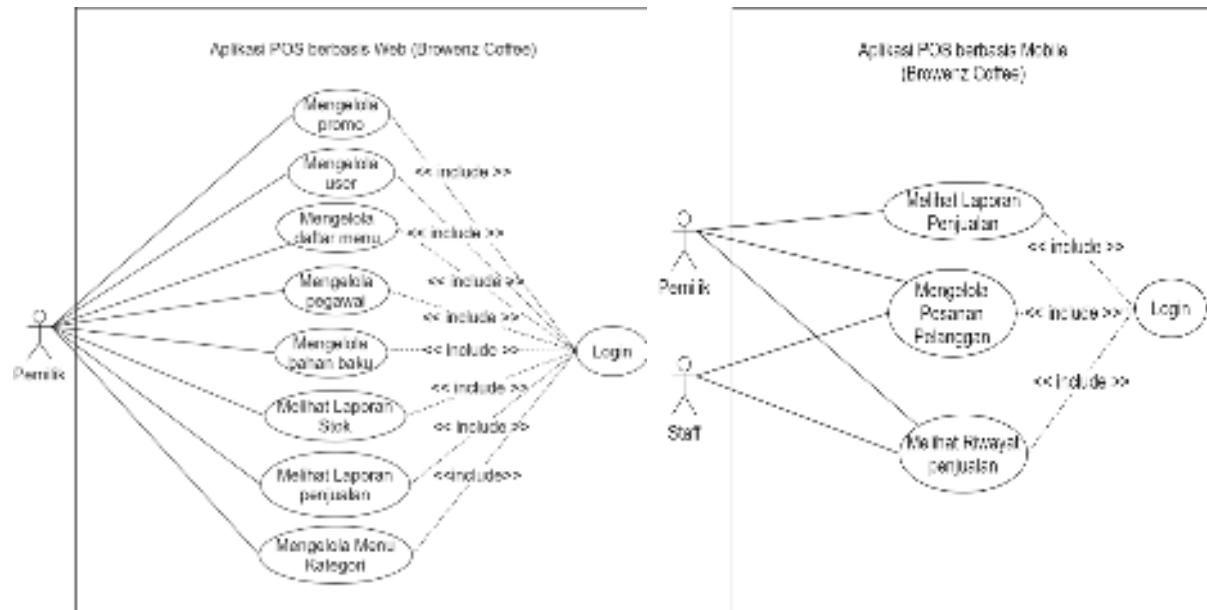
Aplikasi POS berbasis Web (Browenz Coffee)

Mengelola promo

Mengelola user

Mengelola daftar menu

Mengelola pegawai

Mengelola bahan baku

Melihat Laporan Stok

Melihat Laporan penjualan

Mengelola Menu Kategori

<< include >>

<< include >>

<< include >>

<< include >>

<< include >>

<< include >>

<< include >>

<<include>>

Login

Pemilik

Aplikasi POS berbasis Mobile (Browenz Coffee)

Melihat Laporan Penjualan

Mengelola Pesanan Pelanggan

Melihat Riwayat penjualan

<< include >>

<< include >>

<< include >>

Login

Pemilik

Staff